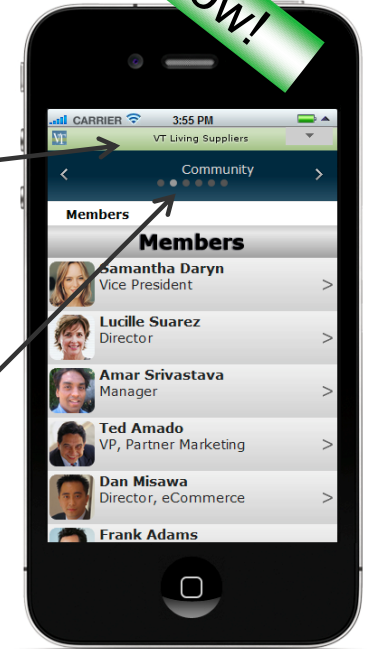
OW!

CARRIER 3:55 PM

VT Living Suppliers

<

Community

>

Members

Members

Samantha Daryn
Vice President
>

Lucille Suarez
Director
>

Amar Srivastava
Manager
>

Ted Amado
VP, Partner Marketing
>

Dan Misawa
Director, eCommerce
>

Frank Adams